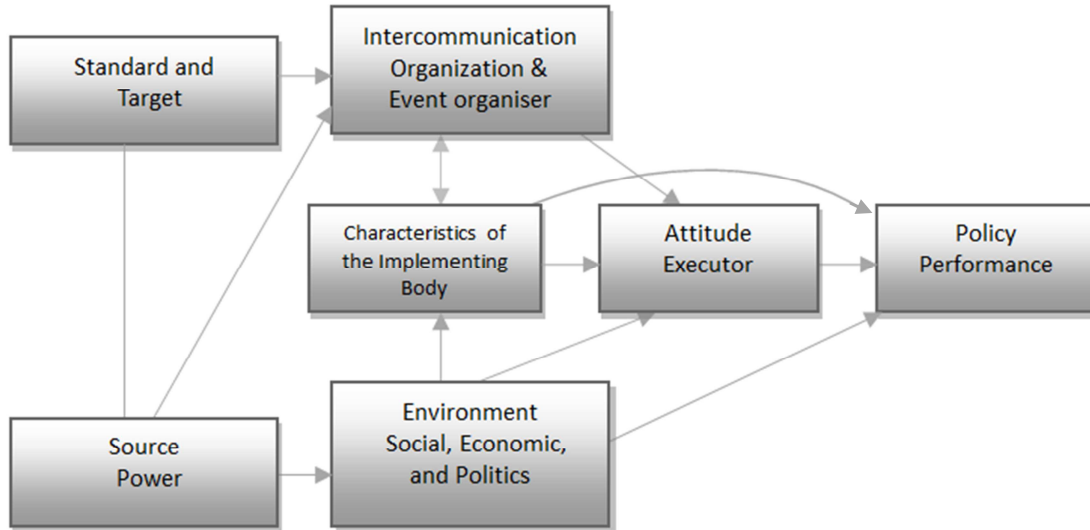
Standard and Target

Intercommunication Organization & Event organiser

Characteristics of the Implementing Body

Attitude Executor

Policy Performance

Source Power

Environment Social, Economic, and Politics